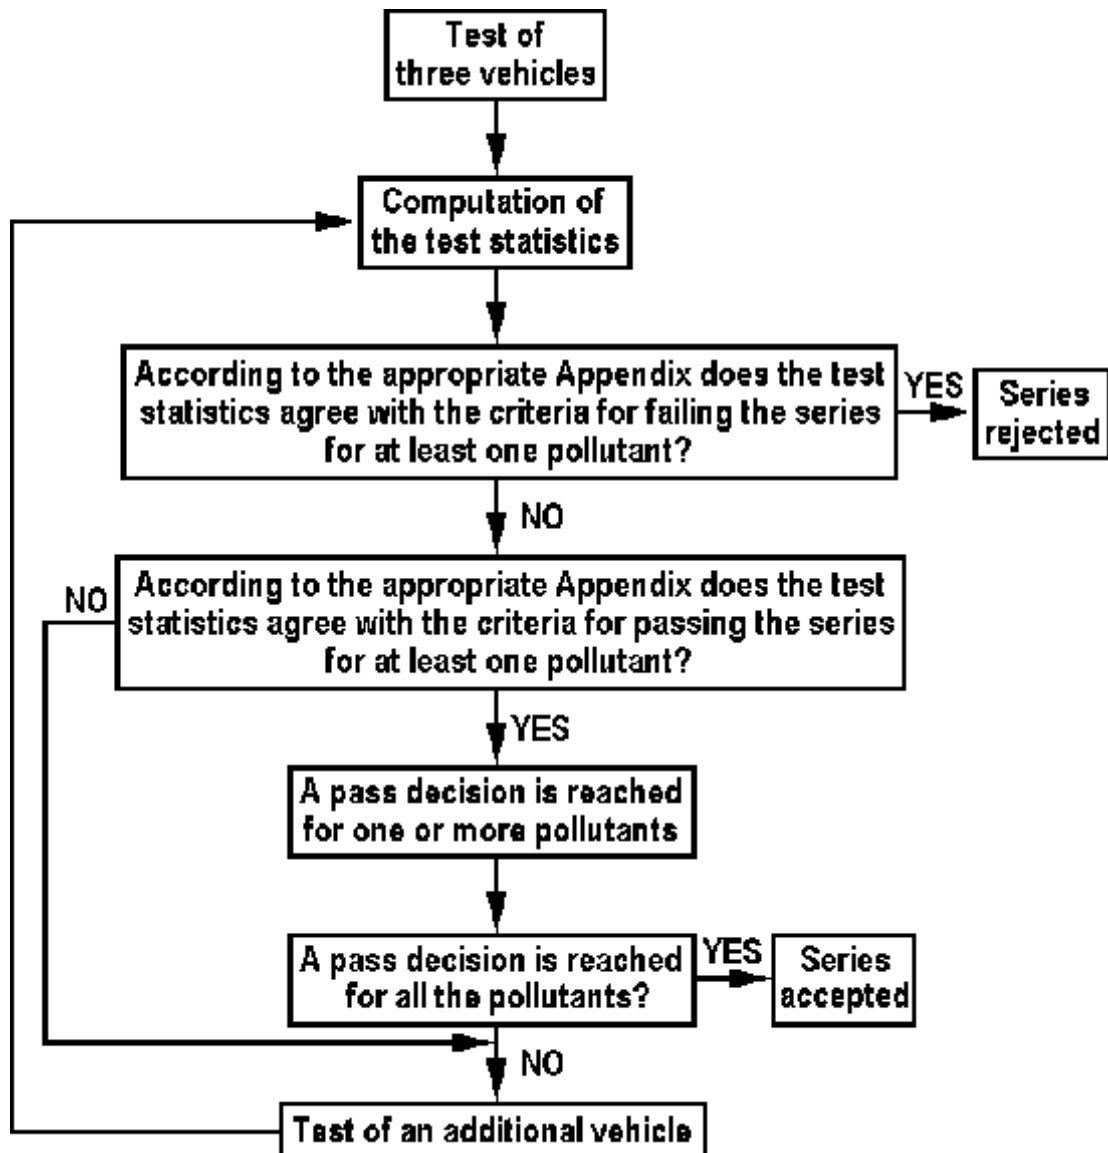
Test of three vehicles

Computation of the test statistics

According to the appropriate Appendix does the test statistics agree with the criteria for failing the series for at least one pollutant?

YES

Series rejected

NO

According to the appropriate Appendix does the test statistics agree with the criteria for passing the series for at least one pollutant?

NO

YES

A pass decision is reached for one or more pollutants

A pass decision is reached for all the pollutants?

YES

Series accepted

NO

Test of an additional vehicle